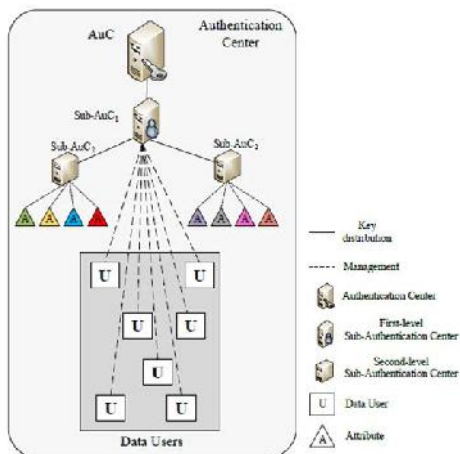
AuC

Authentication Center

Sub-AuC$_1$

Sub-AuC$_2$

Sub-AuC$_3$

A A A A

A A A A

U U U U U U U

Data Users

Key distribution

Management

Authentication Center

First-level Sub-Authentication Center

Second-level Sub-Authentication Center

U Data User

A Attribute